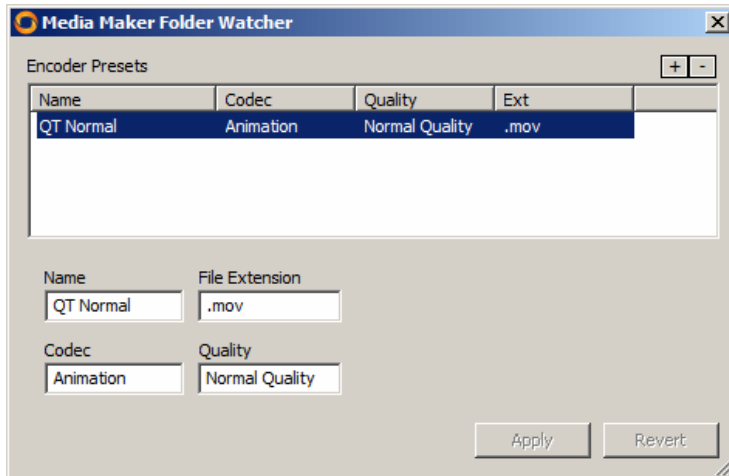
Media Maker Folder Watcher

Encoder Presets

+ -

| Name | Codec | Quality | Ext |
|---|---|---|---|
| QT Normal | Animation | Normal Quality | .mov |

Name
QT Normal

File Extension
.mov

Codec
Animation

Quality
Normal Quality

Apply

Revert